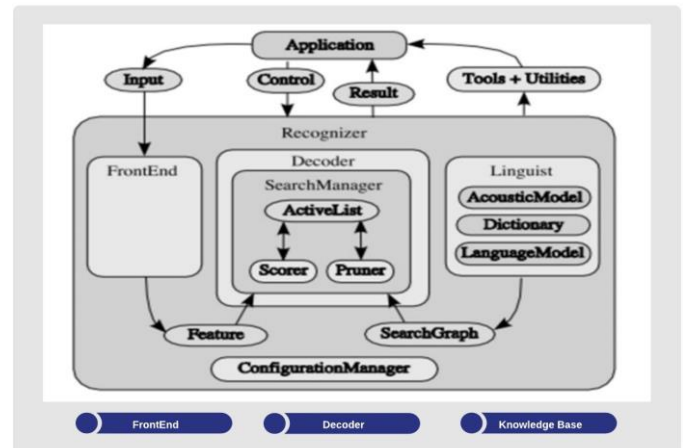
Application

Input

Control

Result

Tools + Utilities

Recognizer

FrontEnd

Decoder

SearchManager

ActiveList

Scorer

Pruner

Linguist

AcousticModel

Dictionary

LanguageModel

Feature

SearchGraph

ConfigurationManager

FrontEnd

Decoder

Knowledge Base